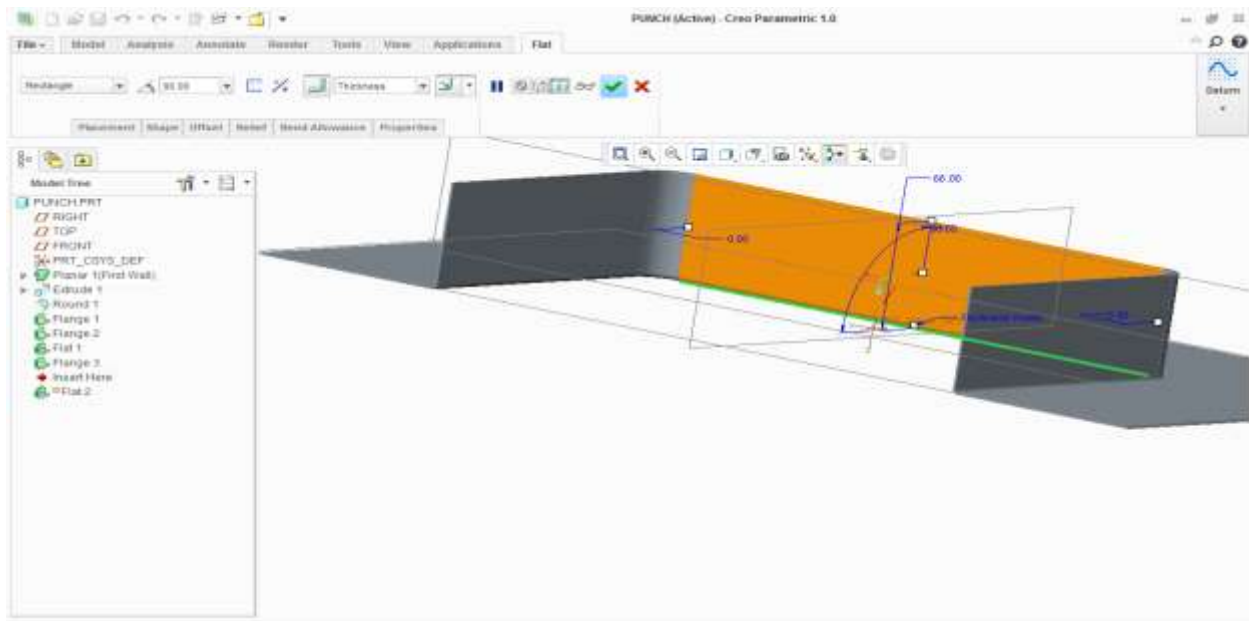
PUNCH (Active) - Creo Parametric 1.0

File | Model | Analysis | Annotate | Render | Tools | View | Applications | Flat

Rectangle | 90.00 | Thickness

Placement | Shape | Offset | Relief | Bend Allowance | Properties

Datum

Model Tree

PUNCH.PRT
RIGHT
TOP
FRONT
PRT_CSYS_DEF
Planar 1(First Wall)
Extrude 1
Round 1
Flange 1
Flange 2
Flat 1
Flange 3
Insert Here
Flat 2

66.00
0.00
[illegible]
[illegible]
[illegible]